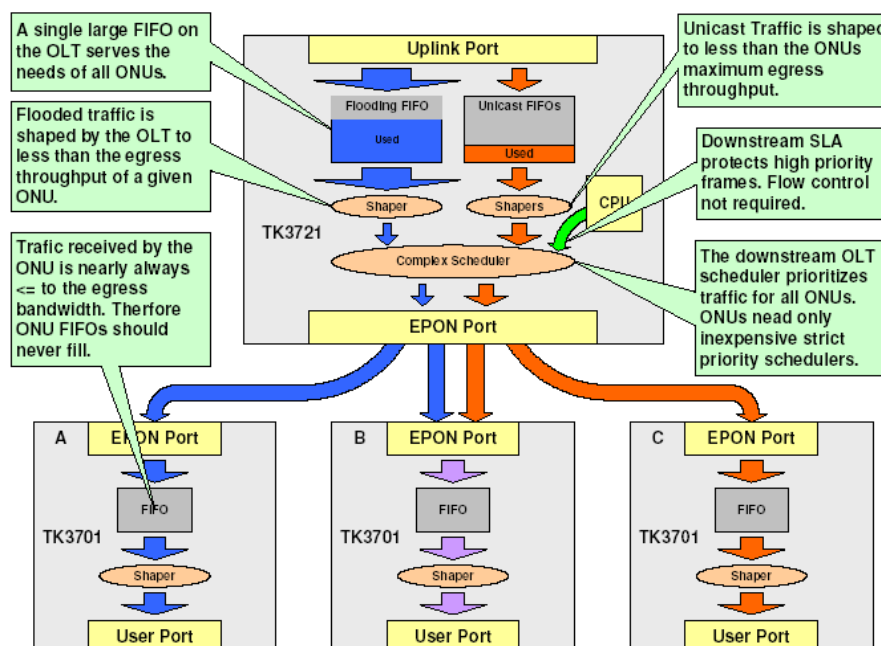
A single large FIFO on the OLT serves the needs of all ONUs.

Flooded traffic is shaped by the OLT to less than the egress throughput of a given ONU.

Trafic received by the ONU is nearly always <= to the egress bandwidth. Therfore ONU FIFOs should never fill.

Uplink Port

Flooding FIFO

Used

Unicast FIFOs

Used

Shaper

Shapers

CPU

TK3721

Complex Scheduler

EPON Port

Unicast Traffic is shaped to less than the ONUs maximum egress throughput.

Downstream SLA protects high priority frames. Flow control not required.

The downstream OLT scheduler prioritizes traffic for all ONUs. ONUs nead only inexpensive strict priority schedulers.

A

EPON Port

FIFO

TK3701

Shaper

User Port

B

EPON Port

FIFO

TK3701

Shaper

User Port

C

EPON Port

FIFO

TK3701

Shaper

User Port